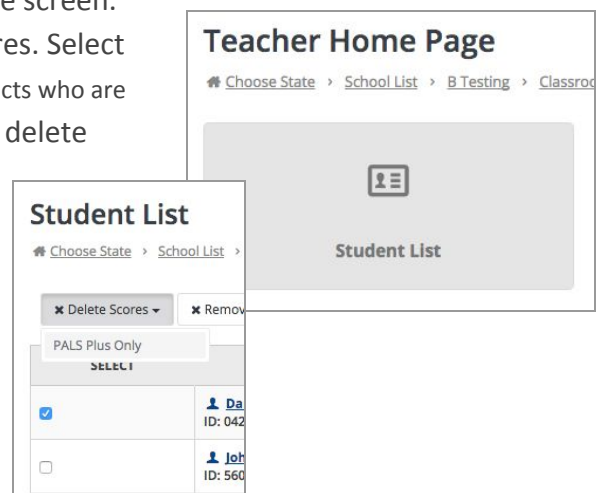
e screen.
res. Select
cts who are
delete

Teacher Home Page

Choose State › School List › B Testing › Classro

Student List

Student List

Choose State › School List ›

Delete Scores

Remov

PALS Plus Only

SELECT

Da
ID: 042

Joh
ID: 560